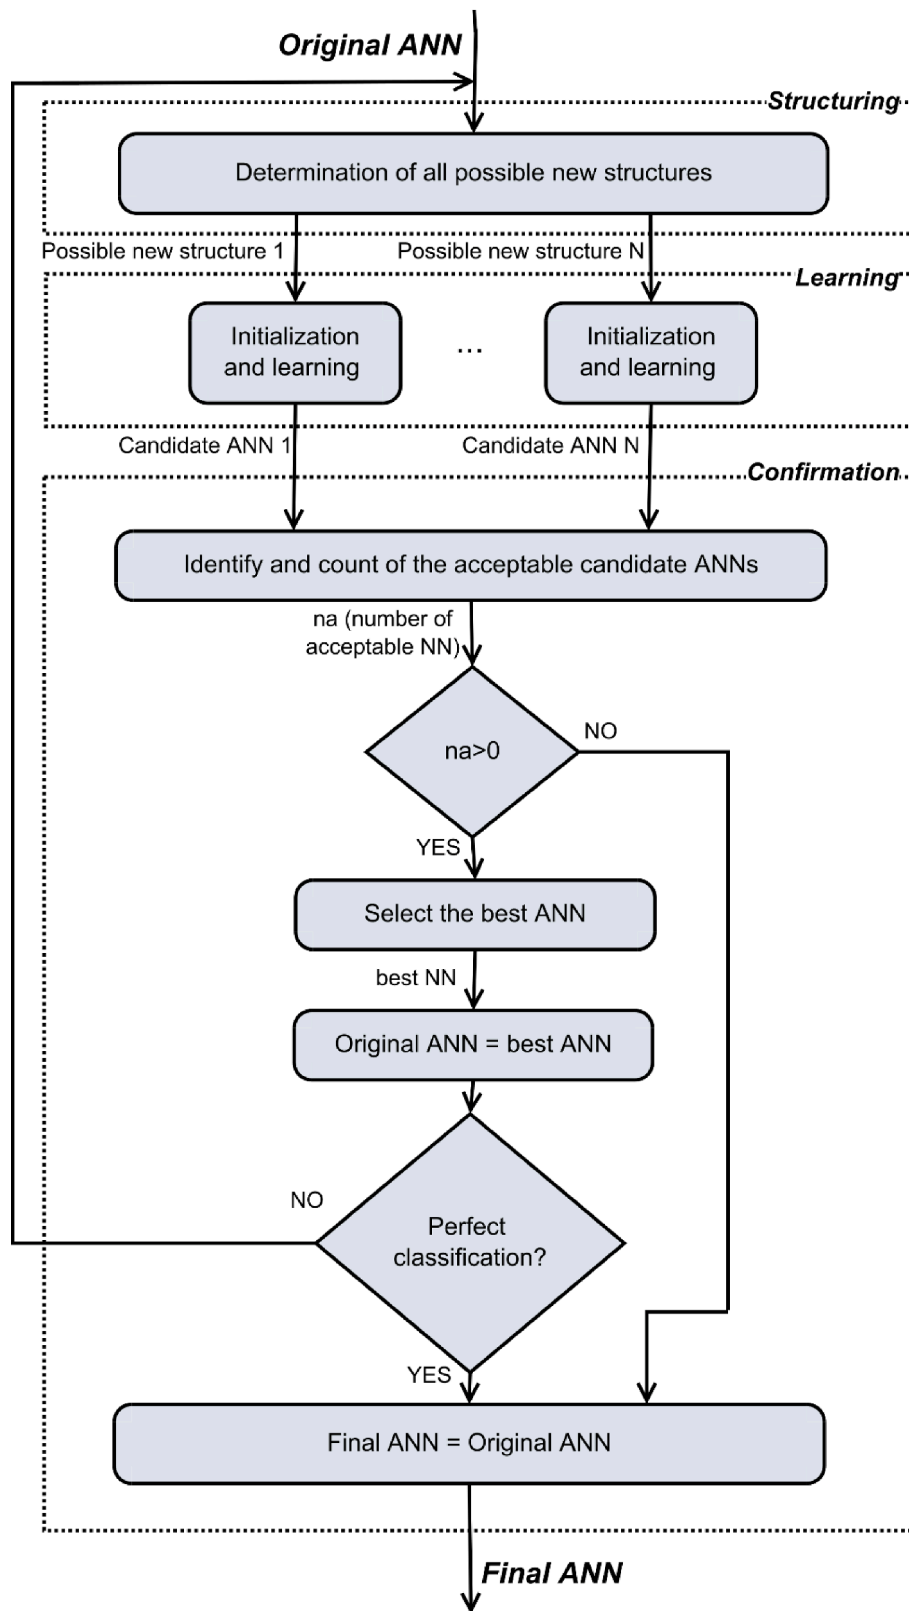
Original ANN

Structuring

Determination of all possible new structures

Possible new structure 1

Possible new structure N

Learning

Initialization and learning

...

Initialization and learning

Candidate ANN 1

Candidate ANN N

Confirmation

Identify and count of the acceptable candidate ANNs

na (number of acceptable NN)

na>0

NO

YES

Select the best ANN

best NN

Original ANN = best ANN

NO

Perfect classification?

YES

Final ANN = Original ANN

Final ANN